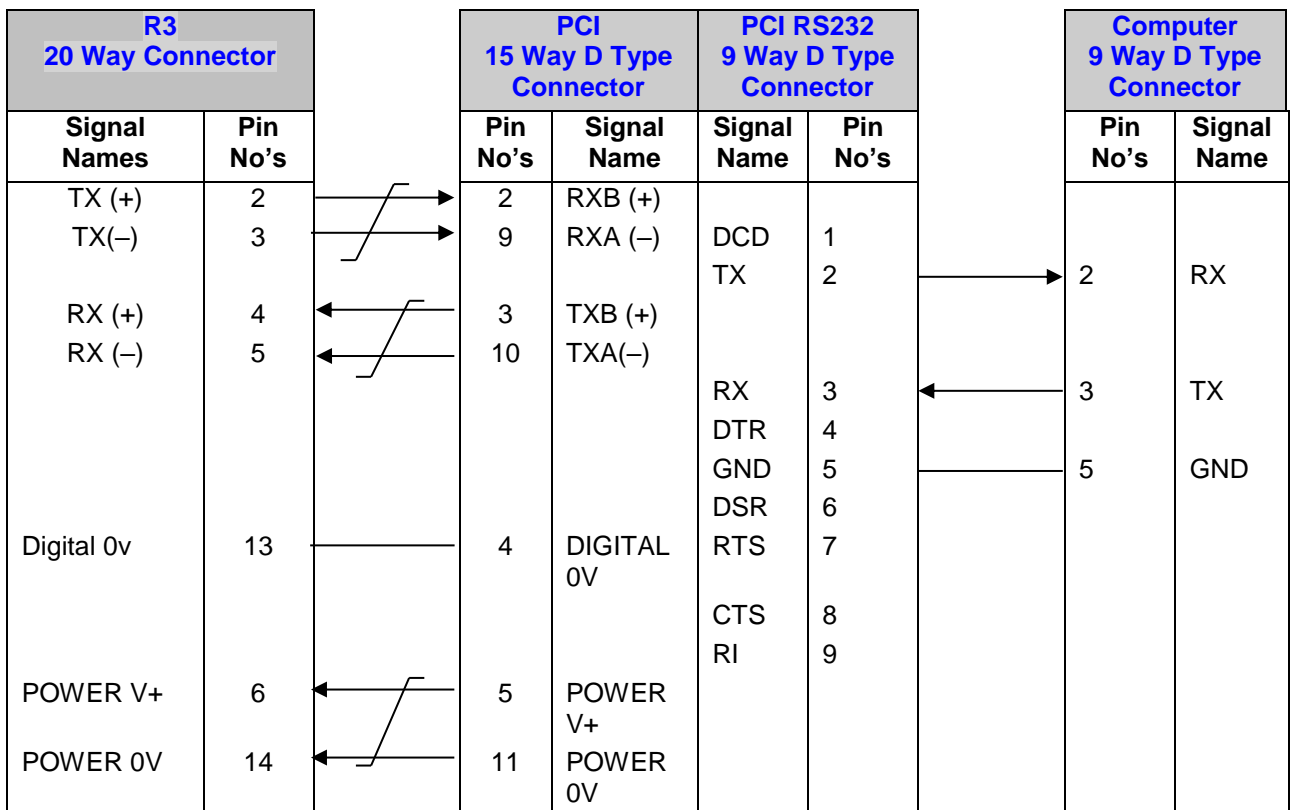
| R3 20 Way Connector | | PCI 15 Way D Type Connector | | PCI RS232 9 Way D Type Connector | | Computer 9 Way D Type Connector | |
|---|---|---|---|---|---|---|---|
| Signal Names | Pin No's | Pin No's | Signal Name | Signal Name | Pin No's | Pin No's | Signal Name |
| TX (+) | 2 | 2 | RXB (+) | | | | |
| TX(–) | 3 | 9 | RXA (–) | DCD | 1 | | |
| | | | | TX | 2 | 2 | RX |
| RX (+) | 4 | 3 | TXB (+) | | | | |
| RX (–) | 5 | 10 | TXA(–) | | | | |
| | | | | RX | 3 | 3 | TX |
| | | | | DTR | 4 | | |
| | | | | GND | 5 | 5 | GND |
| | | | | DSR | 6 | | |
| Digital 0v | 13 | 4 | DIGITAL 0V | RTS | 7 | | |
| | | | | CTS | 8 | | |
| | | | | RI | 9 | | |
| POWER V+ | 6 | 5 | POWER V+ | | | | |
| POWER 0V | 14 | 11 | POWER 0V | | | | |